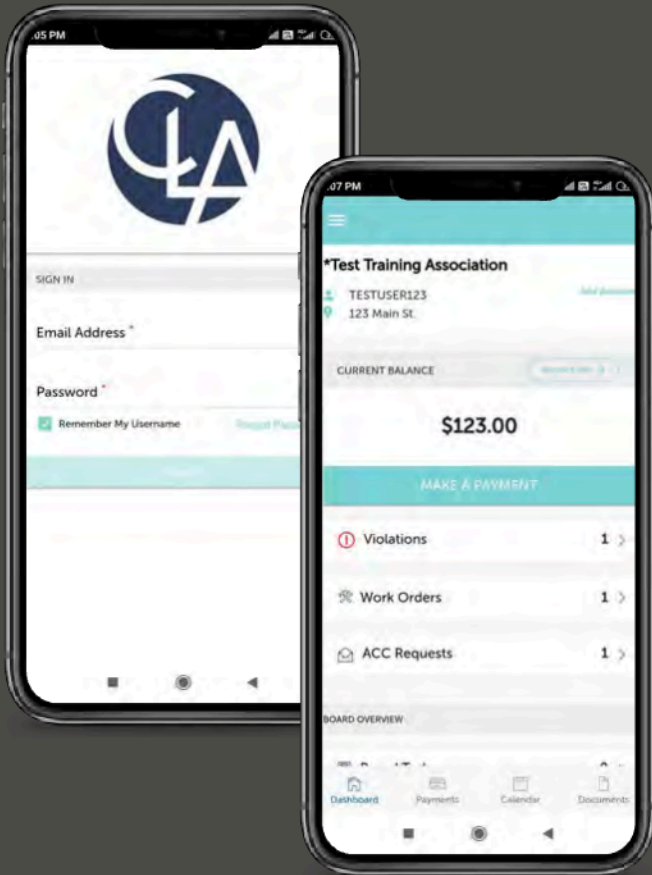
:05 PM

CLA

SIGN IN

Email Address *

Password *

Remember My Username

Forgot Pass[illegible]

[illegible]

:07 PM

*Test Training Association

TESTUSER123

123 Main St.

Add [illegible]

CURRENT BALANCE

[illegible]

$123.00

MAKE A PAYMENT

Violations 1

Work Orders 1

ACC Requests 1

BOARD OVERVIEW

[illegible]

Dashboard

Payments

Calendar

Documents